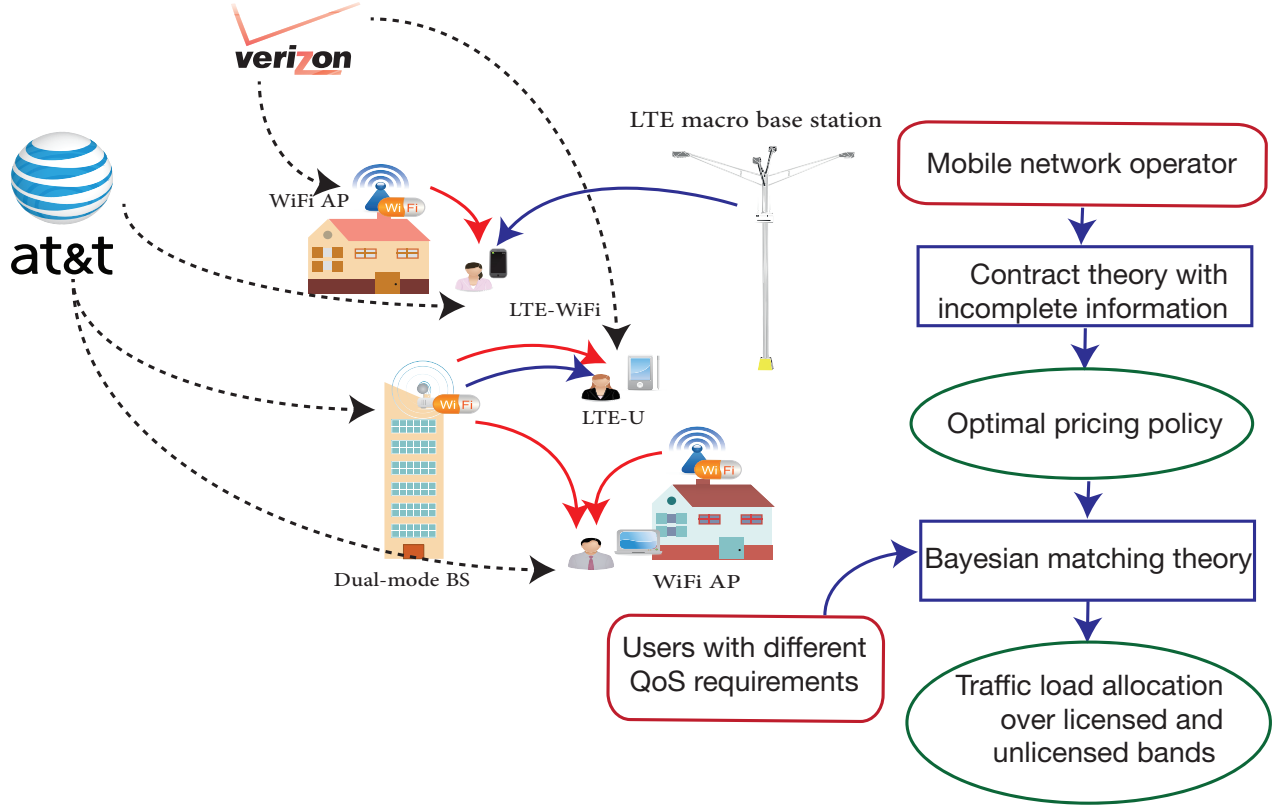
verizon

at&t

WiFi AP

WiFi

LTE macro base station

LTE-WiFi

WiFi

LTE-U

WiFi

Dual-mode BS

WiFi AP

Mobile network operator

Contract theory with incomplete information

Optimal pricing policy

Bayesian matching theory

Users with different QoS requirements

Traffic load allocation over licensed and unlicensed bands